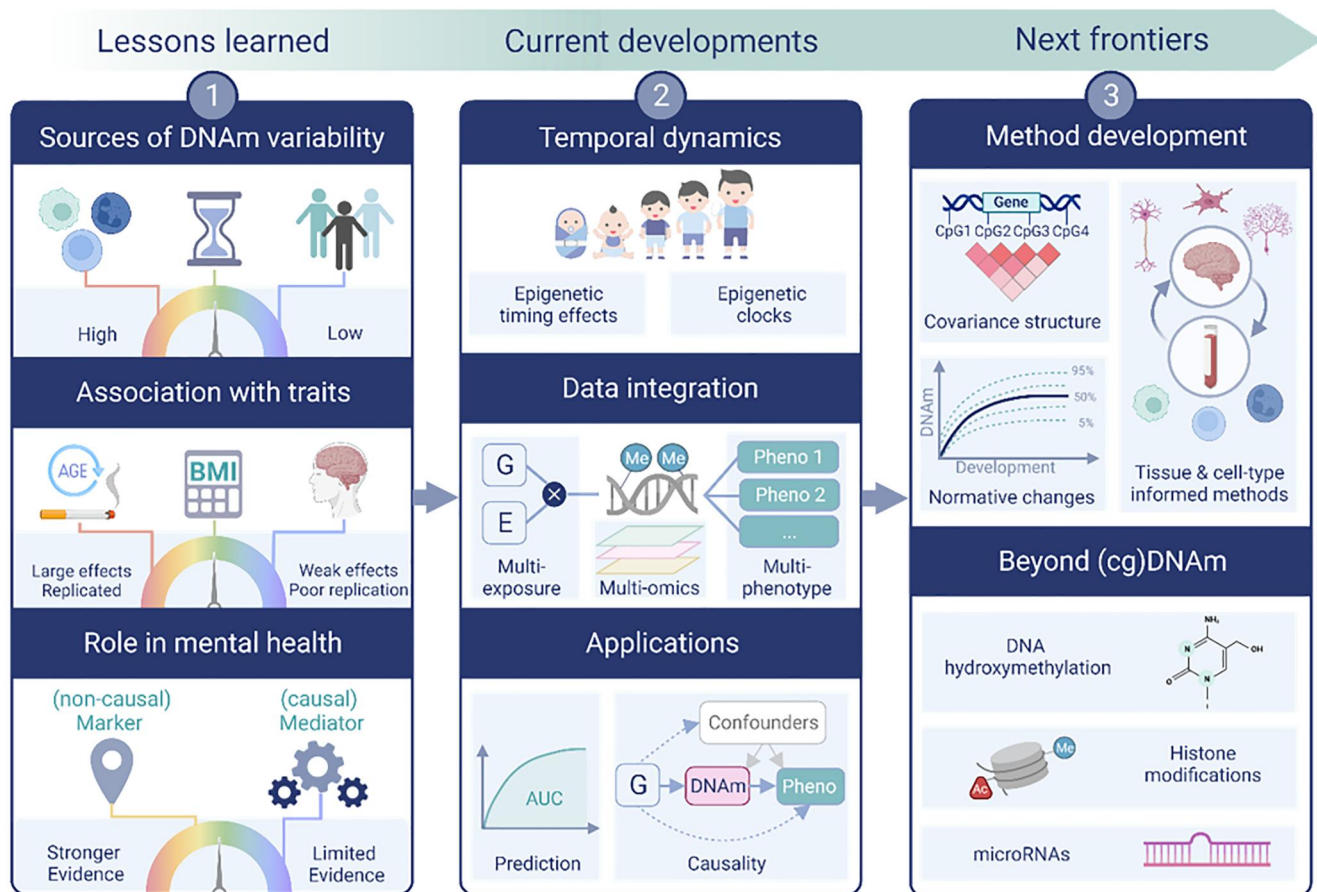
Lessons learned

Current developments

Next frontiers

1

Sources of DNAm variability

High

Low

Association with traits

AGE

BMI

Large effects Replicated

Weak effects Poor replication

Role in mental health

(non-causal) Marker

(causal) Mediator

Stronger Evidence

Limited Evidence

2

Temporal dynamics

Epigenetic timing effects

Epigenetic clocks

Data integration

G

E

Me

Me

Pheno 1

Pheno 2

...

Multi-exposure

Multi-omics

Multi-phenotype

Applications

AUC

Prediction

Confounders

G

DNAm

Pheno

Causality

3

Method development

Gene

CpG1 CpG2 CpG3 CpG4

Covariance structure

DNAm

95%

50%

5%

Development

Normative changes

Tissue & cell-type informed methods

Beyond (cg)DNAm

DNA hydroxymethylation

$NH_2$

OH

Me

Ac

Histone modifications

microRNAs